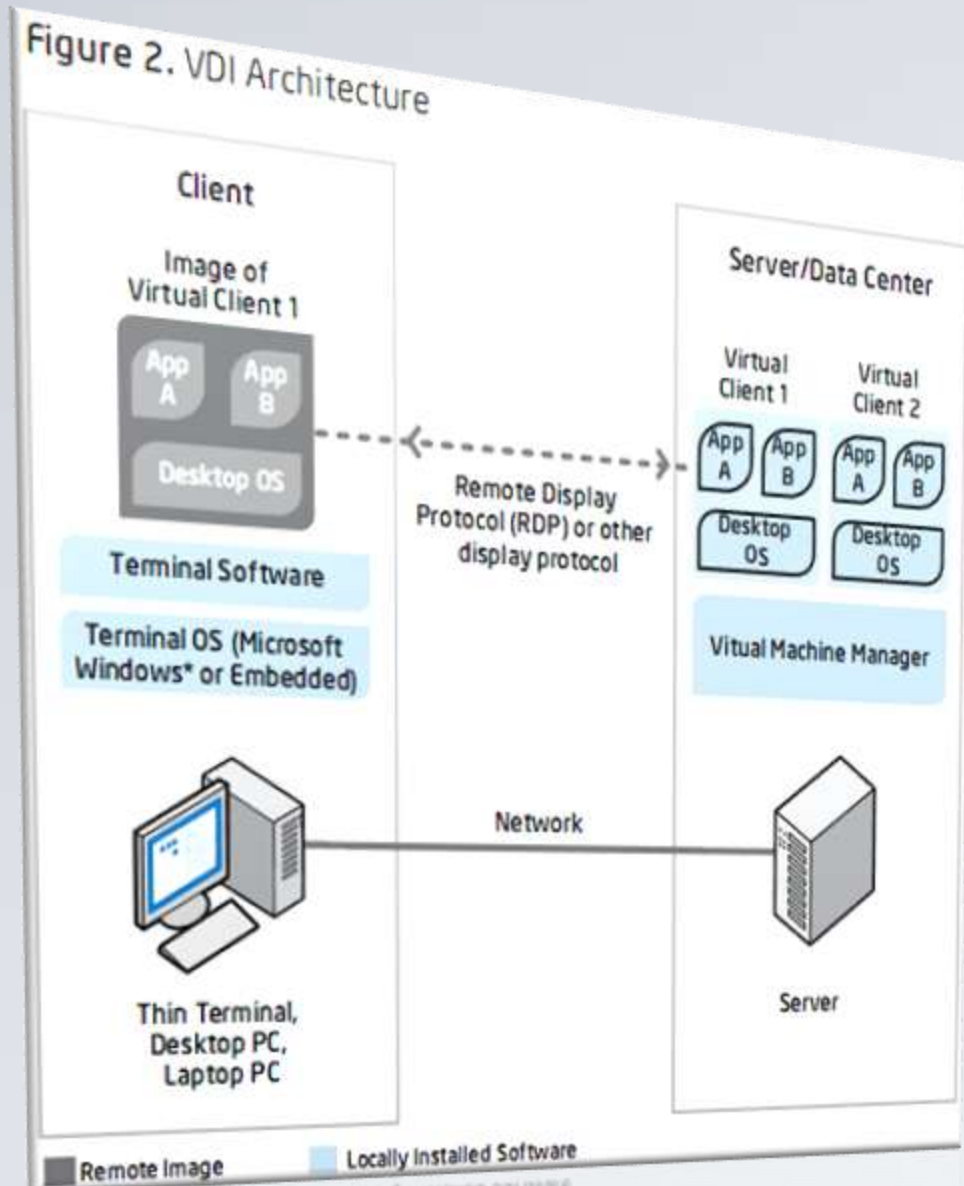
Figure 2. VDI Architecture

Client

Image of Virtual Client 1

App A

App B

Desktop OS

Terminal Software

Terminal OS (Microsoft Windows* or Embedded)

Remote Display Protocol (RDP) or other display protocol

Server/Data Center

Virtual Client 1

Virtual Client 2

App A

App B

Desktop OS

App A

App B

Desktop OS

Vitual Machine Manager

Network

Thin Terminal, Desktop PC, Laptop PC

Server

Remote Image

Locally Installed Software

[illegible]